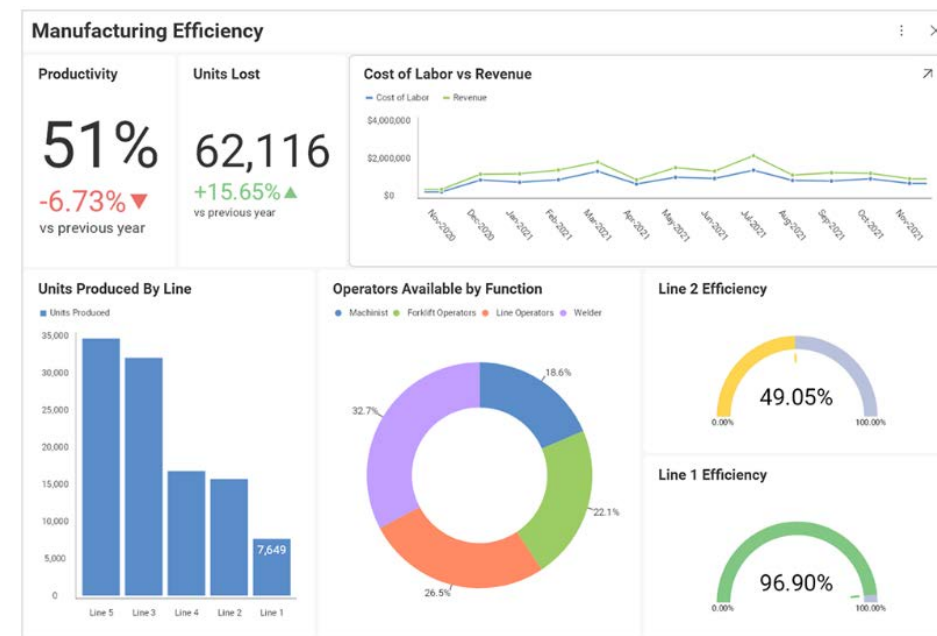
Manufacturing Efficiency

Productivity

51%

-6.73%▼

vs previous year

Units Lost

62,116

+15.65%▲

vs previous year

Cost of Labor vs Revenue

Cost of Labor Revenue

$4,000,000
$2,000,000
$0

Nov-2020 Dec-2020 Jan-2021 Feb-2021 Mar-2021 Apr-2021 May-2021 Jun-2021 Jul-2021 Aug-2021 Sep-2021 Oct-2021 Nov-2021

Units Produced By Line

Units Produced

35,000
30,000
25,000
20,000
15,000
10,000
5,000
0

7,649

Line 5 Line 3 Line 4 Line 2 Line 1

Operators Available by Function

Machinist Forklift Operators Line Operators Welder

18.6%
22.1%
26.5%
32.7%

Line 2 Efficiency

49.05%

0.00% 100.00%

Line 1 Efficiency

96.90%

0.00% 100.00%